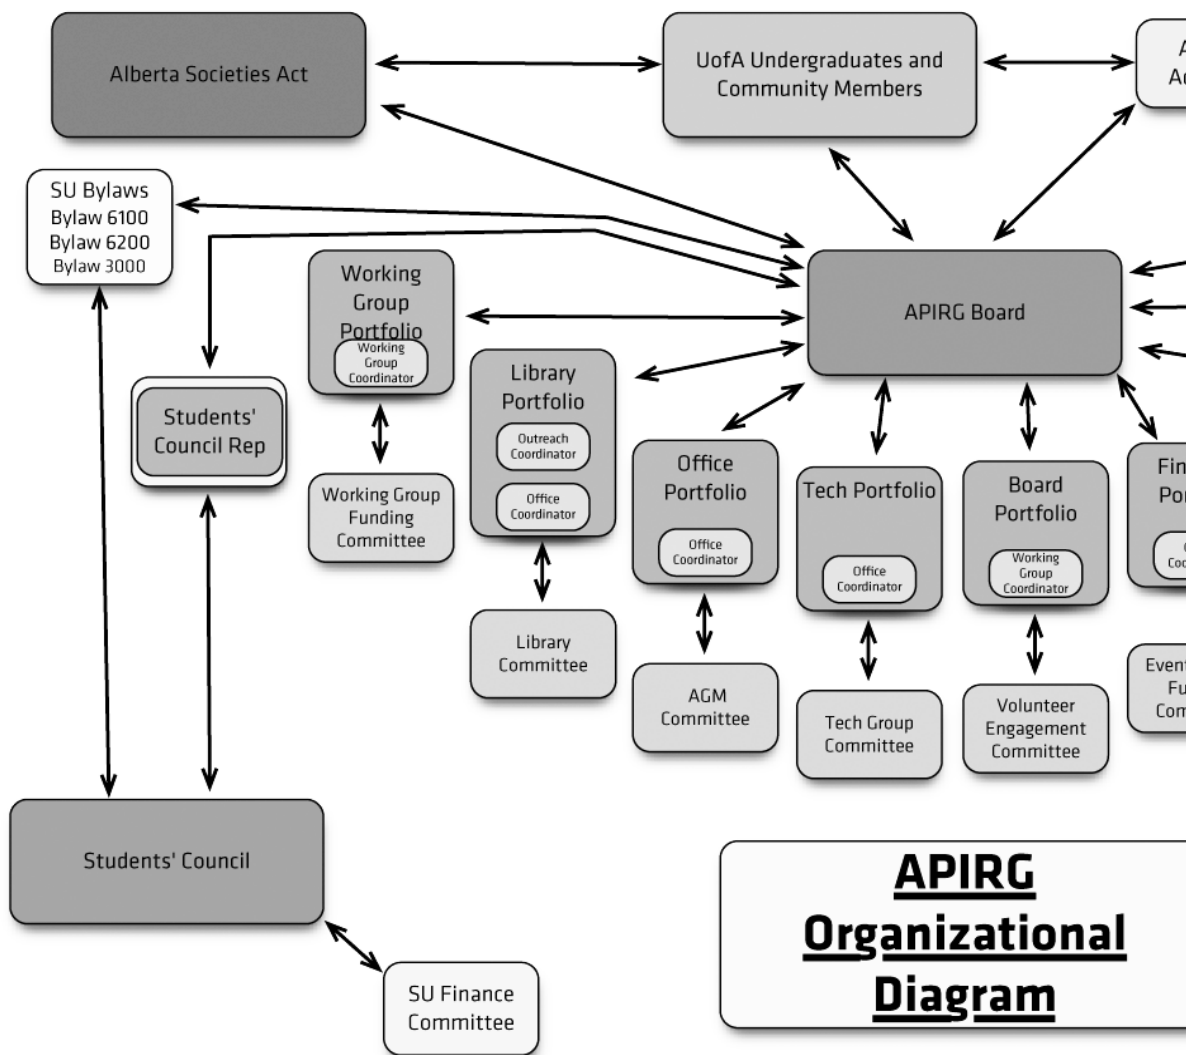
Alberta Societies Act

UofA Undergraduates and Community Members

A
Ac

SU Bylaws
Bylaw 6100
Bylaw 6200
Bylaw 3000

APIRG Board

Working Group Portfolio
Working Group Coordinator

Working Group Funding Committee

Students' Council Rep

Library Portfolio
Outreach Coordinator
Office Coordinator

Library Committee

Office Portfolio
Office Coordinator

AGM Committee

Tech Portfolio
Office Coordinator

Tech Group Committee

Board Portfolio
Working Group Coordinator

Volunteer Engagement Committee

Fin
Po
C
Coo

Event
Fu
Com

Students' Council

SU Finance Committee

APIRG Organizational Diagram